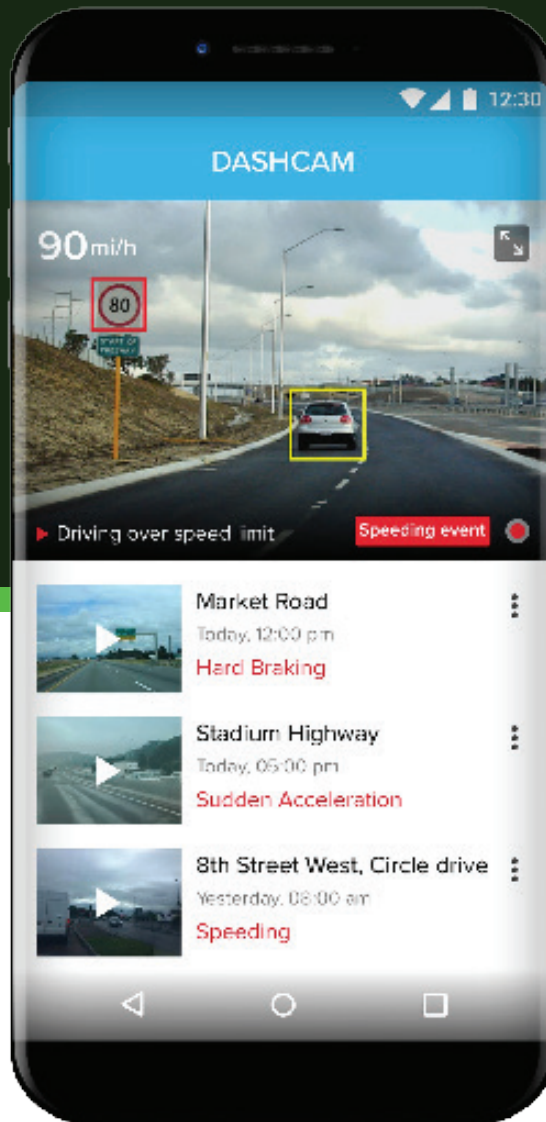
12:30

DASHCAM

90mi/h

80

Driving over speed limit

Speeding event

Market Road
Today, 12:00 pm
Hard Braking

Stadium Highway
Today, 05:00 pm
Sudden Acceleration

8th Street West, Circle drive
Yesterday, 08:00 am
Speeding